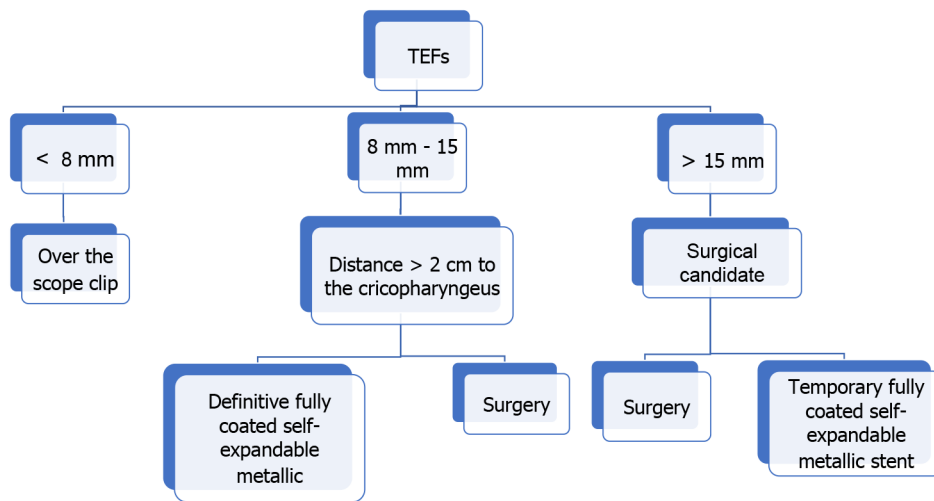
TEFs

< 8 mm

8 mm - 15 mm

> 15 mm

Over the scope clip

Distance > 2 cm to the cricopharyngeus

Surgical candidate

Definitive fully coated self-expandable metallic

Surgery

Surgery

Temporary fully coated self-expandable metallic stent